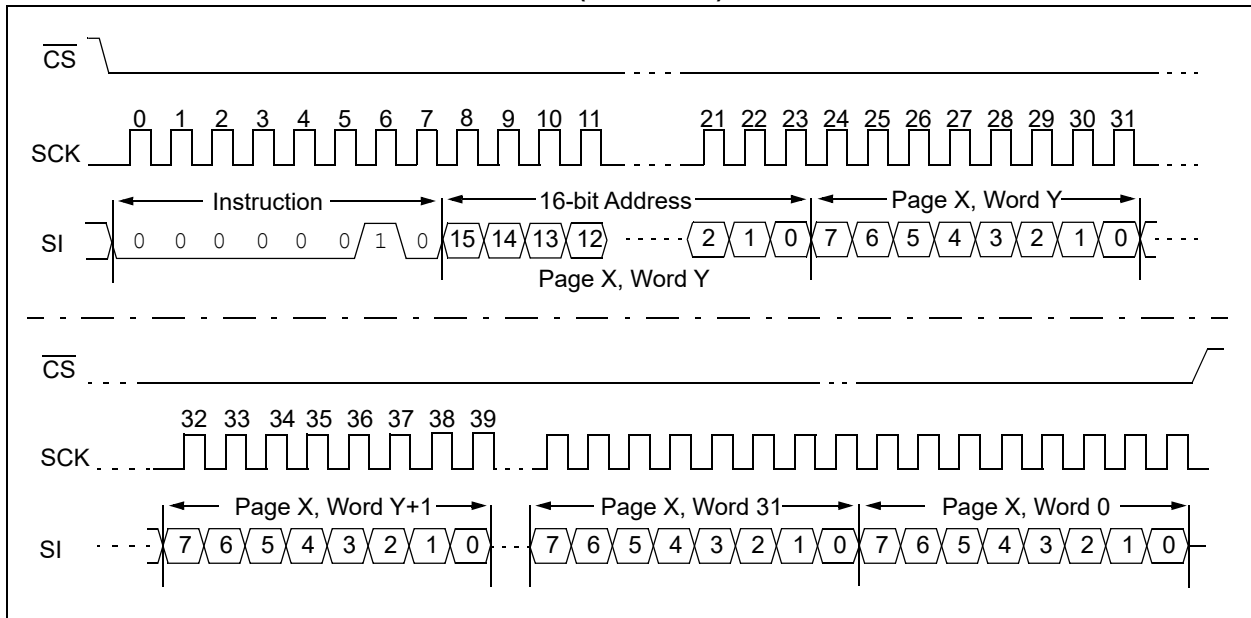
$\overline{CS}$

SCK

0 1 2 3 4 5 6 7 8 9 10 11 21 22 23 24 25 26 27 28 29 30 31

Instruction

16-bit Address

Page X, Word Y

SI

0 0 0 0 0 0 1 0 15 14 13 12 2 1 0 7 6 5 4 3 2 1 0

Page X, Word Y

$\overline{CS}$

32 33 34 35 36 37 38 39

SCK

Page X, Word Y+1

Page X, Word 31

Page X, Word 0

SI

7 6 5 4 3 2 1 0 7 6 5 4 3 2 1 0 7 6 5 4 3 2 1 0